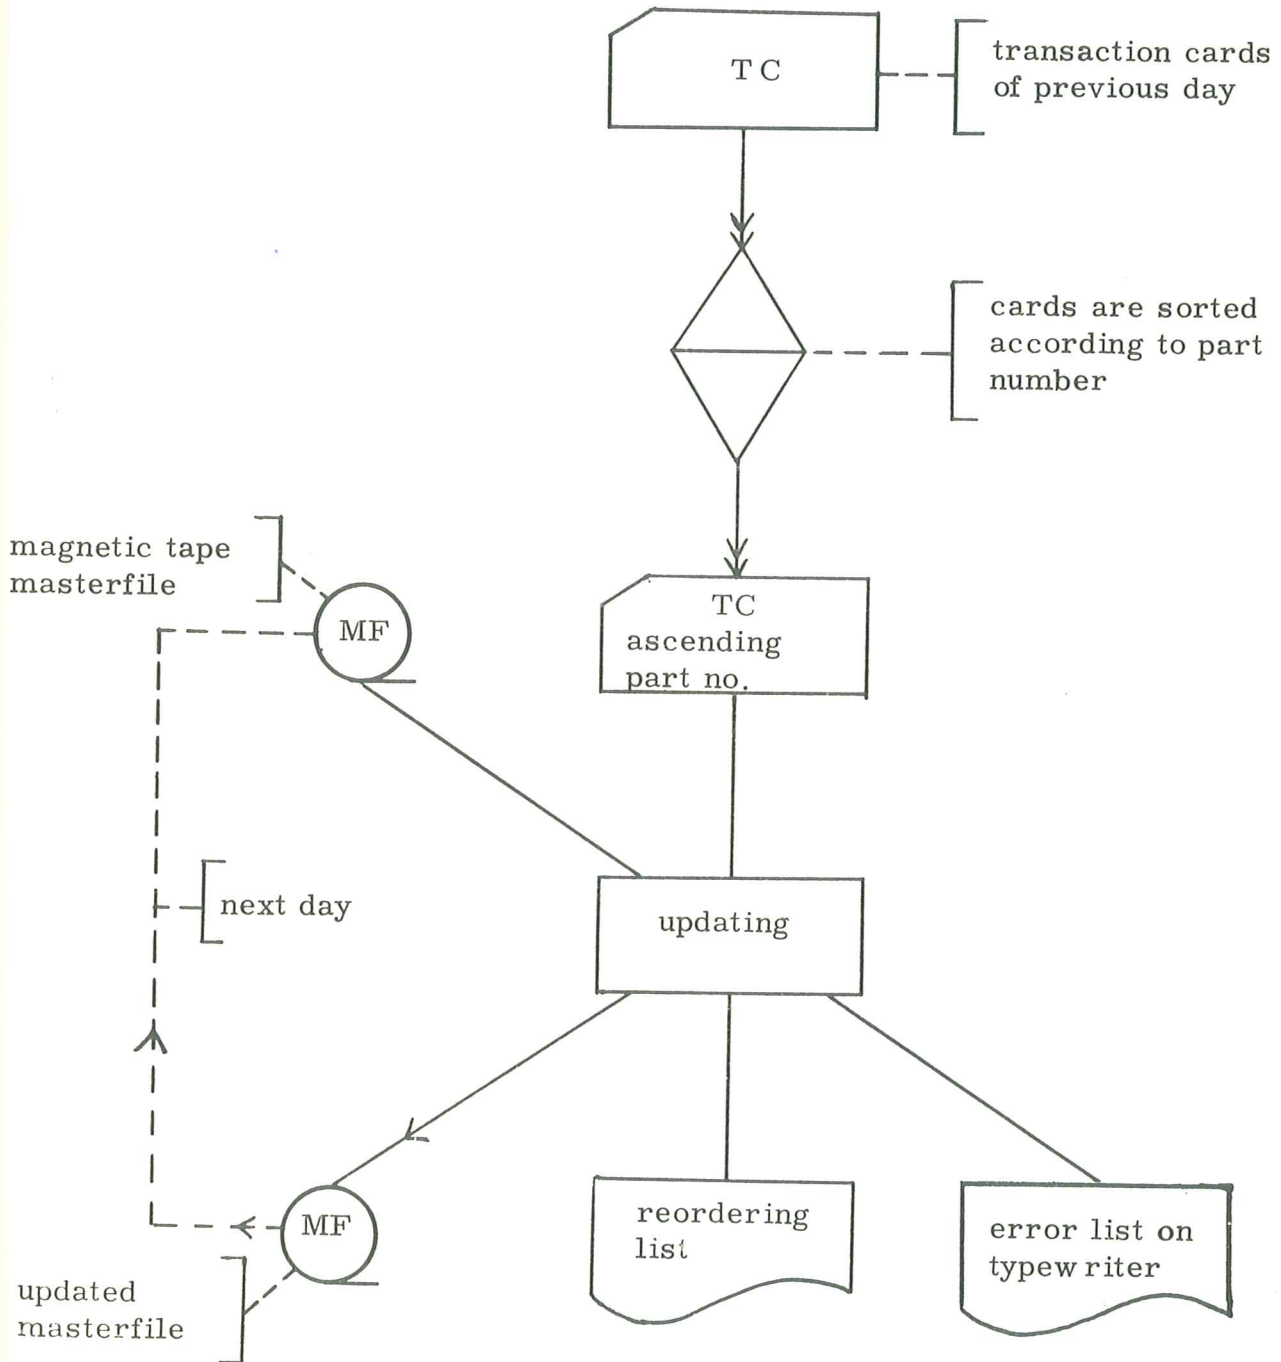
TC

transaction cards of previous day

cards are sorted according to part number

magnetic tape masterfile

MF

TC ascending part no.

next day

updating

MF

updated masterfile

reordering list

error list on typewriter